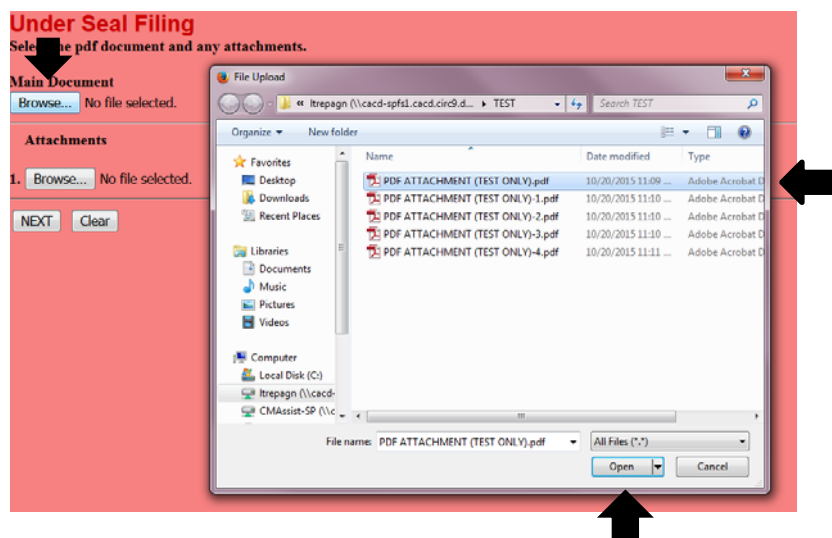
Under Seal Filing

Sele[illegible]e pdf document and any attachments.

Main Document

Browse... No file selected.

Attachments

1. Browse... No file selected.

NEXT Clear

File Upload

« ltrepagn (\\cacd-spfs1.cacd.circ9.d... ▸ TEST

Search TEST

Organize ▾ New folder

Favorites
Desktop
Downloads
Recent Places

Libraries
Documents
Music
Pictures
Videos

Computer
Local Disk (C:)
ltrepagn (\\cacd-
CMAssist-SP (\\c

| Name | Date modified | Type |
|---|---|---|
| PDF ATTACHMENT (TEST ONLY).pdf | 10/20/2015 11:09 ... | Adobe Acrobat D |
| PDF ATTACHMENT (TEST ONLY)-1.pdf | 10/20/2015 11:10 ... | Adobe Acrobat D |
| PDF ATTACHMENT (TEST ONLY)-2.pdf | 10/20/2015 11:10 ... | Adobe Acrobat D |
| PDF ATTACHMENT (TEST ONLY)-3.pdf | 10/20/2015 11:10 ... | Adobe Acrobat D |
| PDF ATTACHMENT (TEST ONLY)-4.pdf | 10/20/2015 11:11 ... | Adobe Acrobat D |

File name: PDF ATTACHMENT (TEST ONLY).pdf

All Files (*.*)

Open Cancel